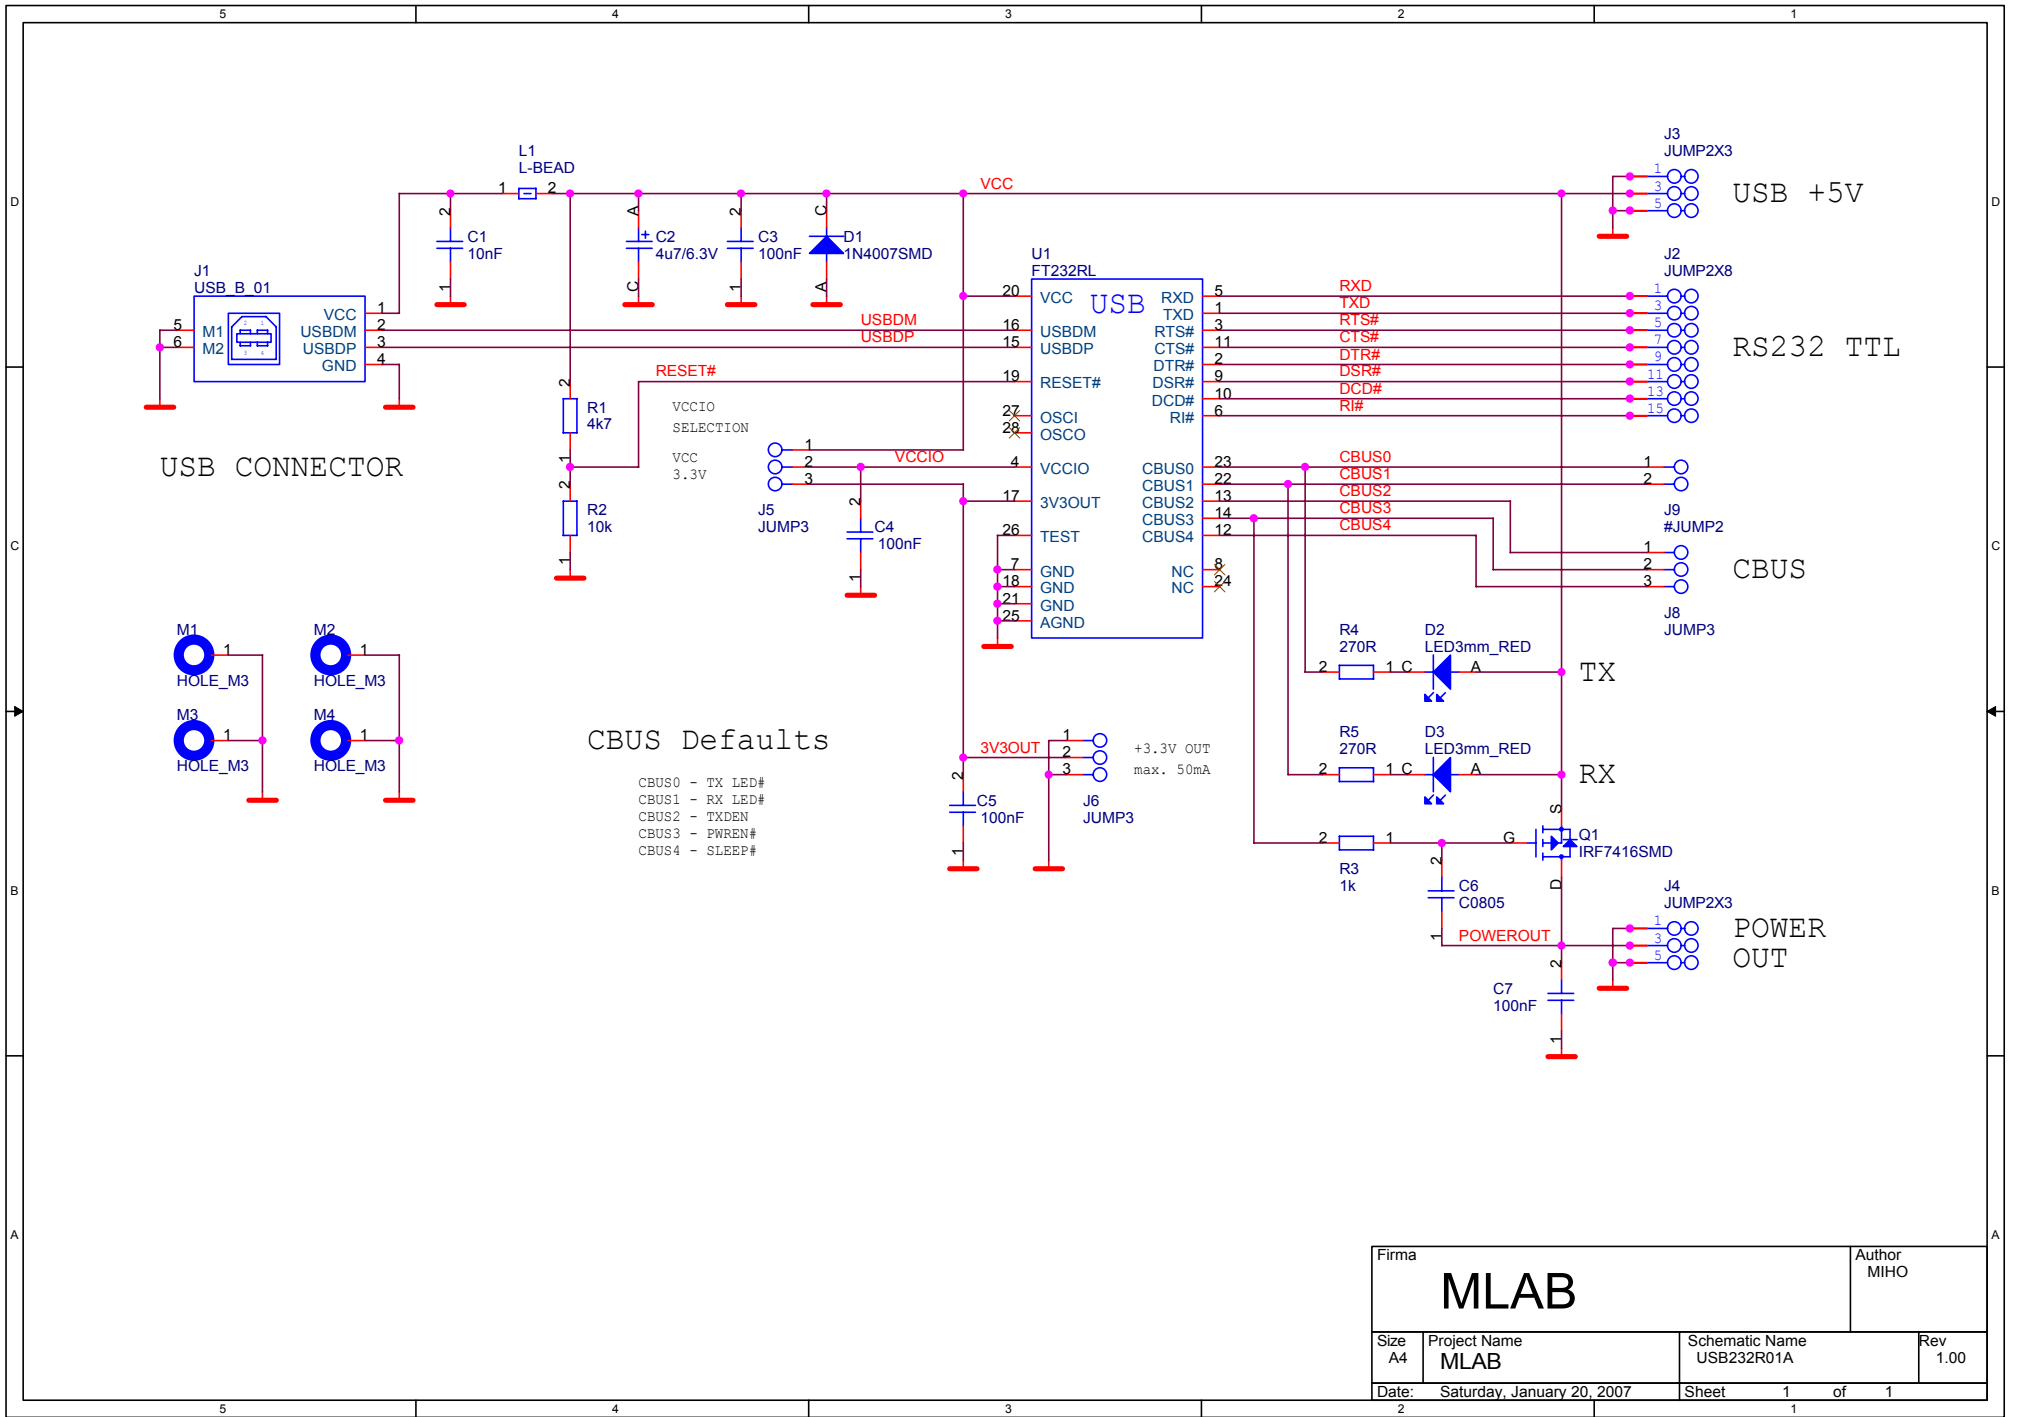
5 4 3 2 1

D C B A

L1
L-BEAD
1 2

VCC

J3
JUMP2X3
1
3
5
USB +5V

C1
10nF

C2
4u7/6.3V

C3
100nF

D1
1N4007SMD

J1
USB_B_01
VCC
USBDM
USBDP
GND
M1
M2
5
6
1
2
3
4

USBDM
USBDP

U1
FT232RL
VCC
USB
USBDM
USBDP
RESET#
OSCI
OSCO
VCCIO
3V3OUT
TEST
GND
GND
GND
AGND
RXD
TXD
RTS#
CTS#
DTR#
DSR#
DCD#
RI#
CBUS0
CBUS1
CBUS2
CBUS3
CBUS4
NC
NC

J2
JUMP2X8
RXD
TXD
RTS#
CTS#
DTR#
DSR#
DCD#
RI#
RS232 TTL

RESET#

R1
4k7

R2
10k

VCCIO
SELECTION
VCC
3.3V

J5
JUMP3

VCCIO

C4
100nF

USB CONNECTOR

CBUS0
CBUS1
CBUS2
CBUS3
CBUS4

J9
#JUMP2

CBUS

J8
JUMP3

M1
HOLE_M3
M2
HOLE_M3
M3
HOLE_M3
M4
HOLE_M3

R4
270R
D2
LED3mm_RED
TX

R5
270R
D3
LED3mm_RED
RX

CBUS Defaults

CBUS0 - TX LED#
CBUS1 - RX LED#
CBUS2 - TXDEN
CBUS3 - PWREN#
CBUS4 - SLEEP#

3V3OUT
+3.3V OUT
max. 50mA

C5
100nF

J6
JUMP3

R3
1k

Q1
IRF7416SMD

C6
C0805

POWEROUT

J4
JUMP2X3
POWER
OUT

C7
100nF

Firma
MLAB
Author
MIHO
Size
A4
Project Name
MLAB
Schematic Name
USB232R01A
Rev
1.00
Date: Saturday, January 20, 2007
Sheet 1 of 1